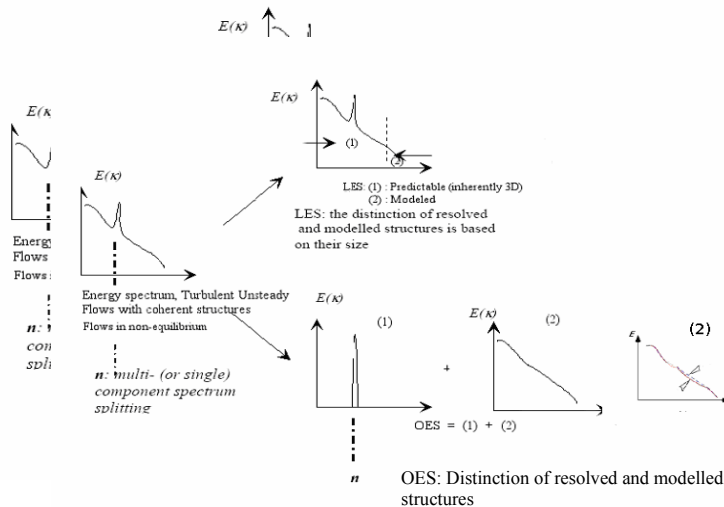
$E(\kappa)$

$E(\kappa)$

Energy
Flows
Flows

$n$:
con
spli

$E(\kappa)$

Energy spectrum, Turbulent Unsteady Flows with coherent structures
Flows in non-equilibrium

$n$: multi- (or single) component spectrum splitting

$E(\kappa)$

(1)

(2)

LES: (1) : Predictable (inherently 3D)
(2) : Modeled

LES: the distinction of resolved and modelled structures is based on their size

$E(\kappa)$

(1)

+

$E(\kappa)$

(2)

OES = (1) + (2)

(2)

$\varepsilon$

$n$

OES: Distinction of resolved and modelled structures